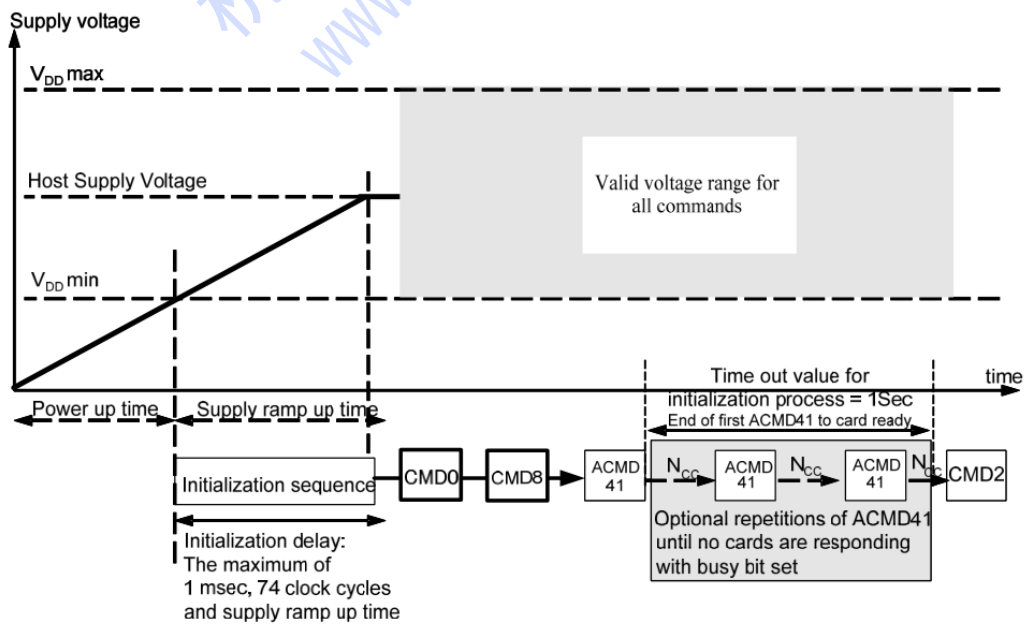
Supply voltage

$V_{DD}$ max

Host Supply Voltage

Valid voltage range for all commands

$V_{DD}$ min

time

Time out value for initialization process = 1Sec

End of first ACMD41 to card ready

Power up time

Supply ramp up time

Initialization sequence

CMD0

CMD8

ACMD 41

$N_{CC}$

ACMD 41

$N_{CC}$

ACMD 41

$N_{CC}$

CMD2

Optional repetitions of ACMD41 until no cards are responding with busy bit set

Initialization delay: The maximum of 1 msec, 74 clock cycles and supply ramp up time